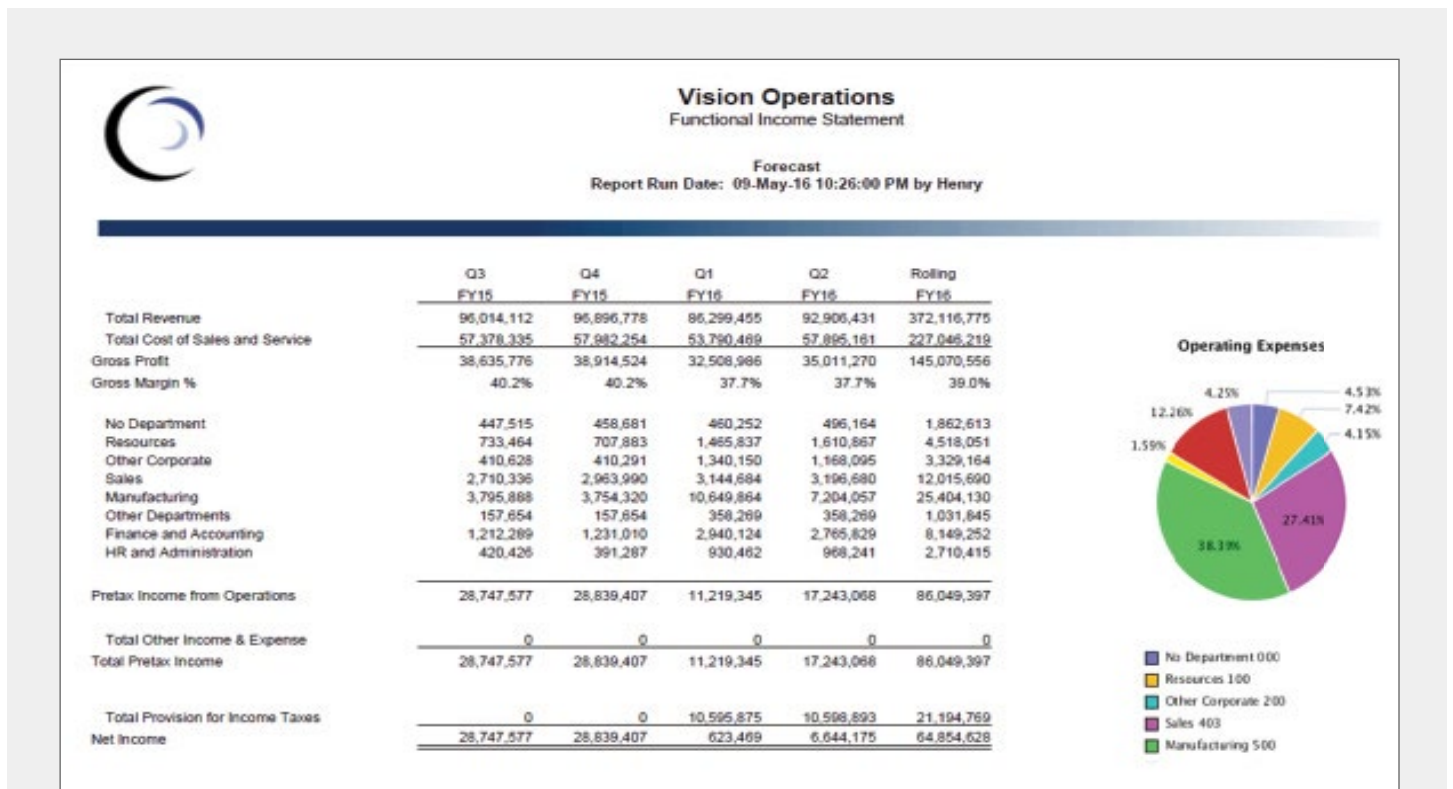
Vision Operations
Functional Income Statement

Forecast
Report Run Date: 09-May-16 10:26:00 PM by Henry

| | Q3 FY15 | Q4 FY15 | Q1 FY16 | Q2 FY16 | Rolling FY16 |
|---|---|---|---|---|---|
| Total Revenue | 96,014,112 | 96,896,778 | 86,299,455 | 92,906,431 | 372,116,775 |
| Total Cost of Sales and Service | 57,378,335 | 57,982,254 | 53,790,469 | 57,895,161 | 227,046,219 |
| Gross Profit | 38,635,776 | 38,914,524 | 32,508,986 | 35,011,270 | 145,070,556 |
| Gross Margin % | 40.2% | 40.2% | 37.7% | 37.7% | 39.0% |
| No Department | 447,515 | 458,681 | 460,252 | 496,164 | 1,862,613 |
| Resources | 733,464 | 707,883 | 1,465,837 | 1,610,867 | 4,518,051 |
| Other Corporate | 410,628 | 410,291 | 1,340,150 | 1,168,095 | 3,329,164 |
| Sales | 2,710,336 | 2,963,990 | 3,144,684 | 3,196,680 | 12,015,690 |
| Manufacturing | 3,795,888 | 3,754,320 | 10,649,864 | 7,204,057 | 25,404,130 |
| Other Departments | 157,654 | 157,654 | 358,269 | 358,269 | 1,031,845 |
| Finance and Accounting | 1,212,289 | 1,231,010 | 2,940,124 | 2,765,829 | 8,149,252 |
| HR and Administration | 420,426 | 391,287 | 930,462 | 968,241 | 2,710,415 |
| Pretax Income from Operations | 28,747,577 | 28,839,407 | 11,219,345 | 17,243,068 | 86,049,397 |
| Total Other Income & Expense | 0 | 0 | 0 | 0 | 0 |
| Total Pretax Income | 28,747,577 | 28,839,407 | 11,219,345 | 17,243,068 | 86,049,397 |
| Total Provision for Income Taxes | 0 | 0 | 10,595,875 | 10,598,893 | 21,194,769 |
| Net Income | 28,747,577 | 28,839,407 | 623,469 | 6,644,175 | 64,854,628 |

Operating Expenses

4.25%
4.53%
7.42%
12.26%
4.15%
1.59%
27.41%
38.39%

No Department 000
Resources 100
Other Corporate 200
Sales 403
Manufacturing 500